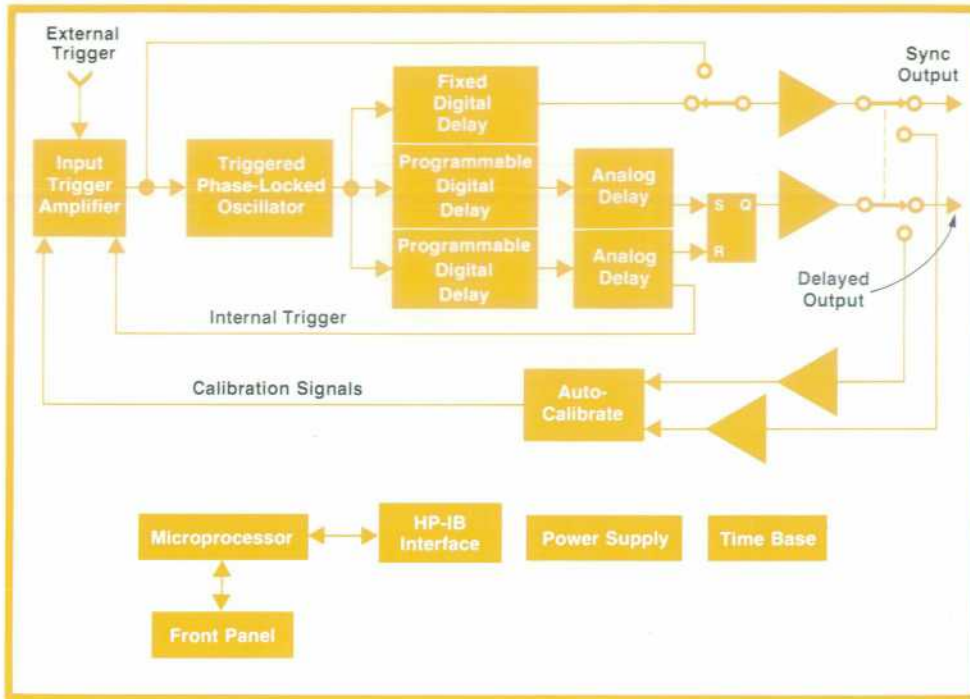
External Trigger

Input Trigger Amplifier

Triggered Phase-Locked Oscillator

Fixed Digital Delay

Programmable Digital Delay

Programmable Digital Delay

Analog Delay

Analog Delay

S Q

R

Sync Output

Delayed Output

Internal Trigger

Calibration Signals

Auto-Calibrate

Microprocessor

HP-IB Interface

Power Supply

Time Base

Front Panel